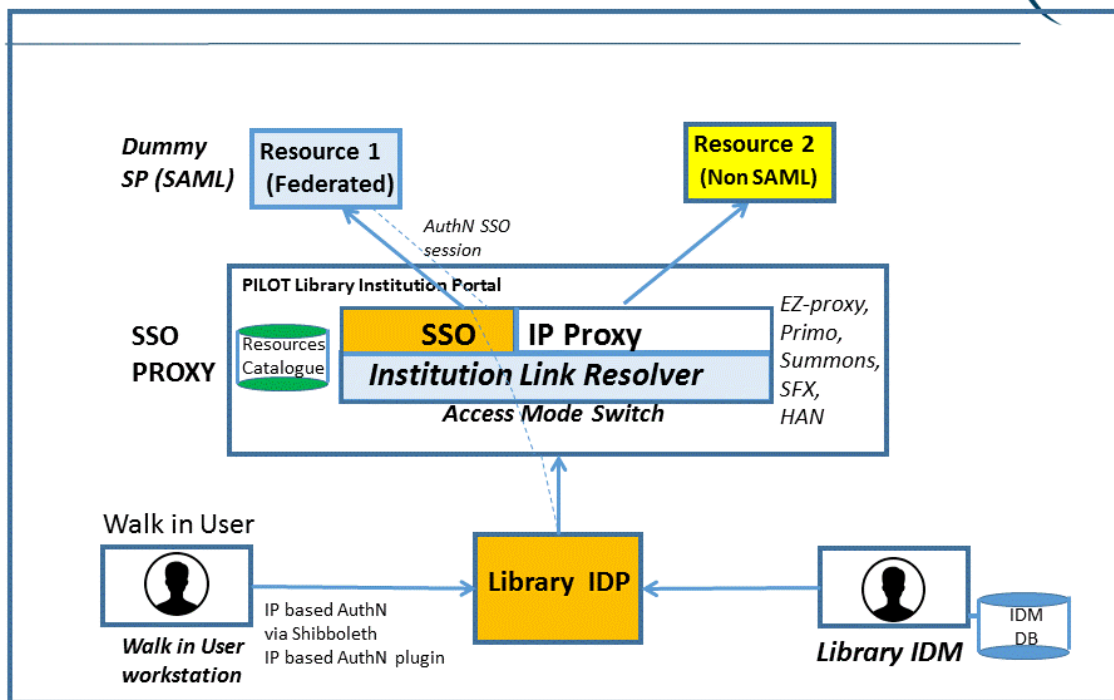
Dummy SP (SAML)

Resource 1 (Federated)

Resource 2 (Non SAML)

AuthN SSO session

PILOT Library Institution Portal

SSO PROXY

Resources Catalogue

SSO

IP Proxy

Institution Link Resolver

Access Mode Switch

EZ-proxy, Primo, Summons, SFX, HAN

Walk in User

Walk in User workstation

IP based AuthN via Shibboleth IP based AuthN plugin

Library IDP

Library IDM

IDM DB